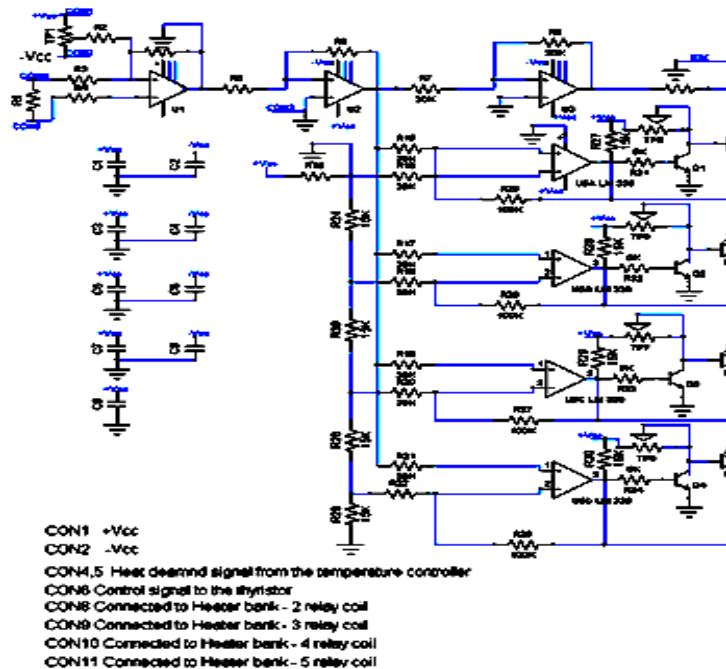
-Vcc

CON1 +Vcc
CON2 -Vcc
CON4,5 Heat deamnd signal from the temperature controller
CON6 Control signal to the thyristor
CON8 Connected to Heater bank - 2 relay coil
CON9 Connected to Heater bank - 3 relay coil
CON10 Connected to Heater bank - 4 relay coil
CON11 Connected to Heater bank - 5 relay coil